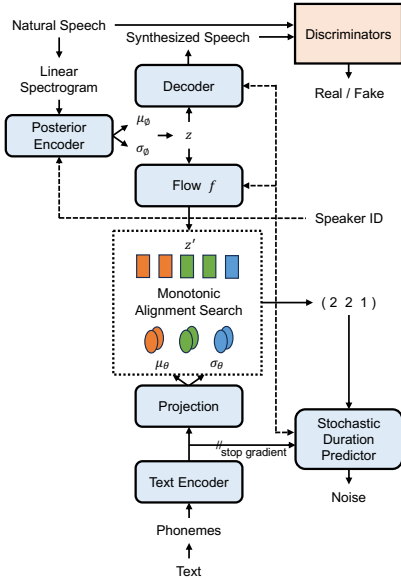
Natural Speech

Discriminators

Synthesized Speech

Real / Fake

Linear Spectrogram

Decoder

Posterior Encoder

$\mu_\phi$

$\sigma_\phi$

$z$

Flow $f$

Speaker ID

$z'$

Monotonic Alignment Search

( 2 2 1 )

$\mu_\theta$

$\sigma_\theta$

Projection

Stochastic Duration Predictor

stop gradient

Text Encoder

Noise

Phonemes

Text